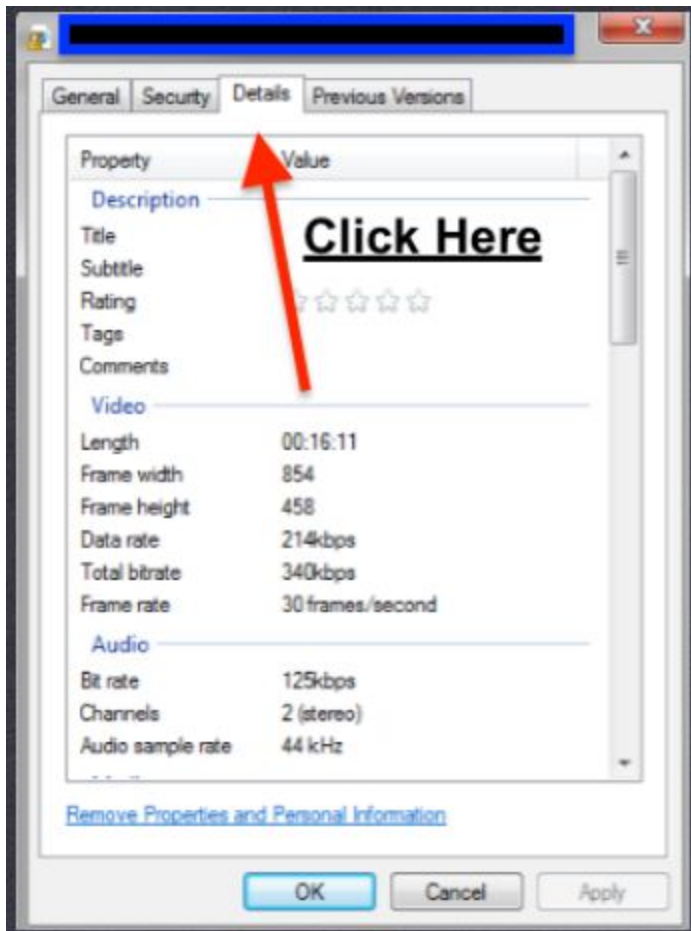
General | Security | Details | Previous Versions

| Property | Value |
|---|---|
| **Description** | |
| Title | |
| Subtitle | |
| Rating | ☆☆☆☆☆ |
| Tags | |
| Comments | |
| **Video** | |
| Length | 00:16:11 |
| Frame width | 854 |
| Frame height | 458 |
| Data rate | 214kbps |
| Total bitrate | 340kbps |
| Frame rate | 30 frames/second |
| **Audio** | |
| Bit rate | 125kbps |
| Channels | 2 (stereo) |
| Audio sample rate | 44 kHz |

Click Here

Remove Properties and Personal Information

OK Cancel Apply